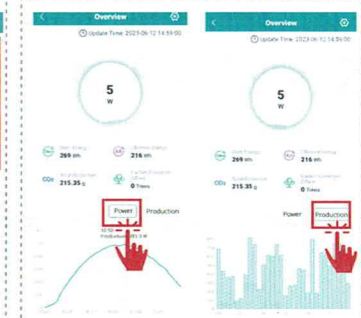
Overview

Update Time: 2023-06-12 14:59:00

5
W

Daily Energy
269 Wh

Lifetime Energy
216 kWh

CO2

Reduced Carbon
215.35 g

Equivalent Trees Planted
0 Trees

Power

Production

10:50
Production: 269.9 W

Overview

Update Time: 2023-06-12 14:59:00

5
W

Daily Energy
269 Wh

Lifetime Energy
216 kWh

CO2

Reduced Carbon
215.35 g

Equivalent Trees Planted
0 Trees

Power

Production